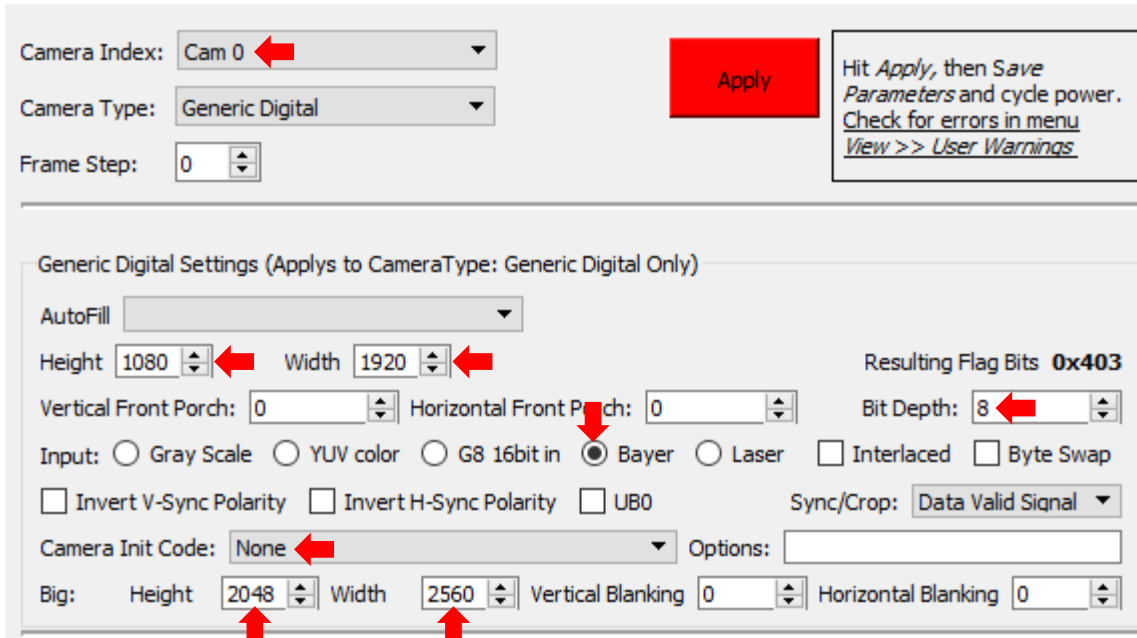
Camera Index: Cam 0

Camera Type: Generic Digital

Frame Step: 0

Apply

Hit Apply, then Save Parameters and cycle power. Check for errors in menu View >> User Warnings

Generic Digital Settings (Applys to CameraType: Generic Digital Only)

AutoFill

Height 1080 Width 1920 Resulting Flag Bits 0x403

Vertical Front Porch: 0 Horizontal Front Porch: 0 Bit Depth: 8

Input: Gray Scale YUV color G8 16bit in Bayer Laser Interlaced Byte Swap

Invert V-Sync Polarity Invert H-Sync Polarity UB0 Sync/Crop: Data Valid Signal

Camera Init Code: None Options:

Big: Height 2048 Width 2560 Vertical Blanking 0 Horizontal Blanking 0